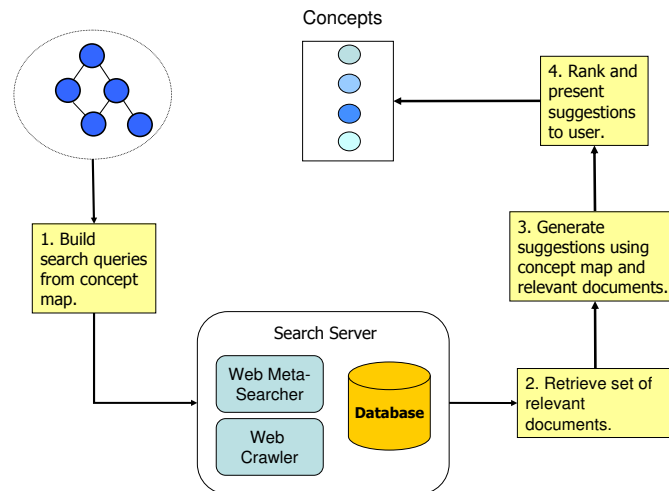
Concepts

4. Rank and present suggestions to user.

1. Build search queries from concept map.

3. Generate suggestions using concept map and relevant documents.

Search Server

Web Meta-Searcher

Web Crawler

Database

2. Retrieve set of relevant documents.